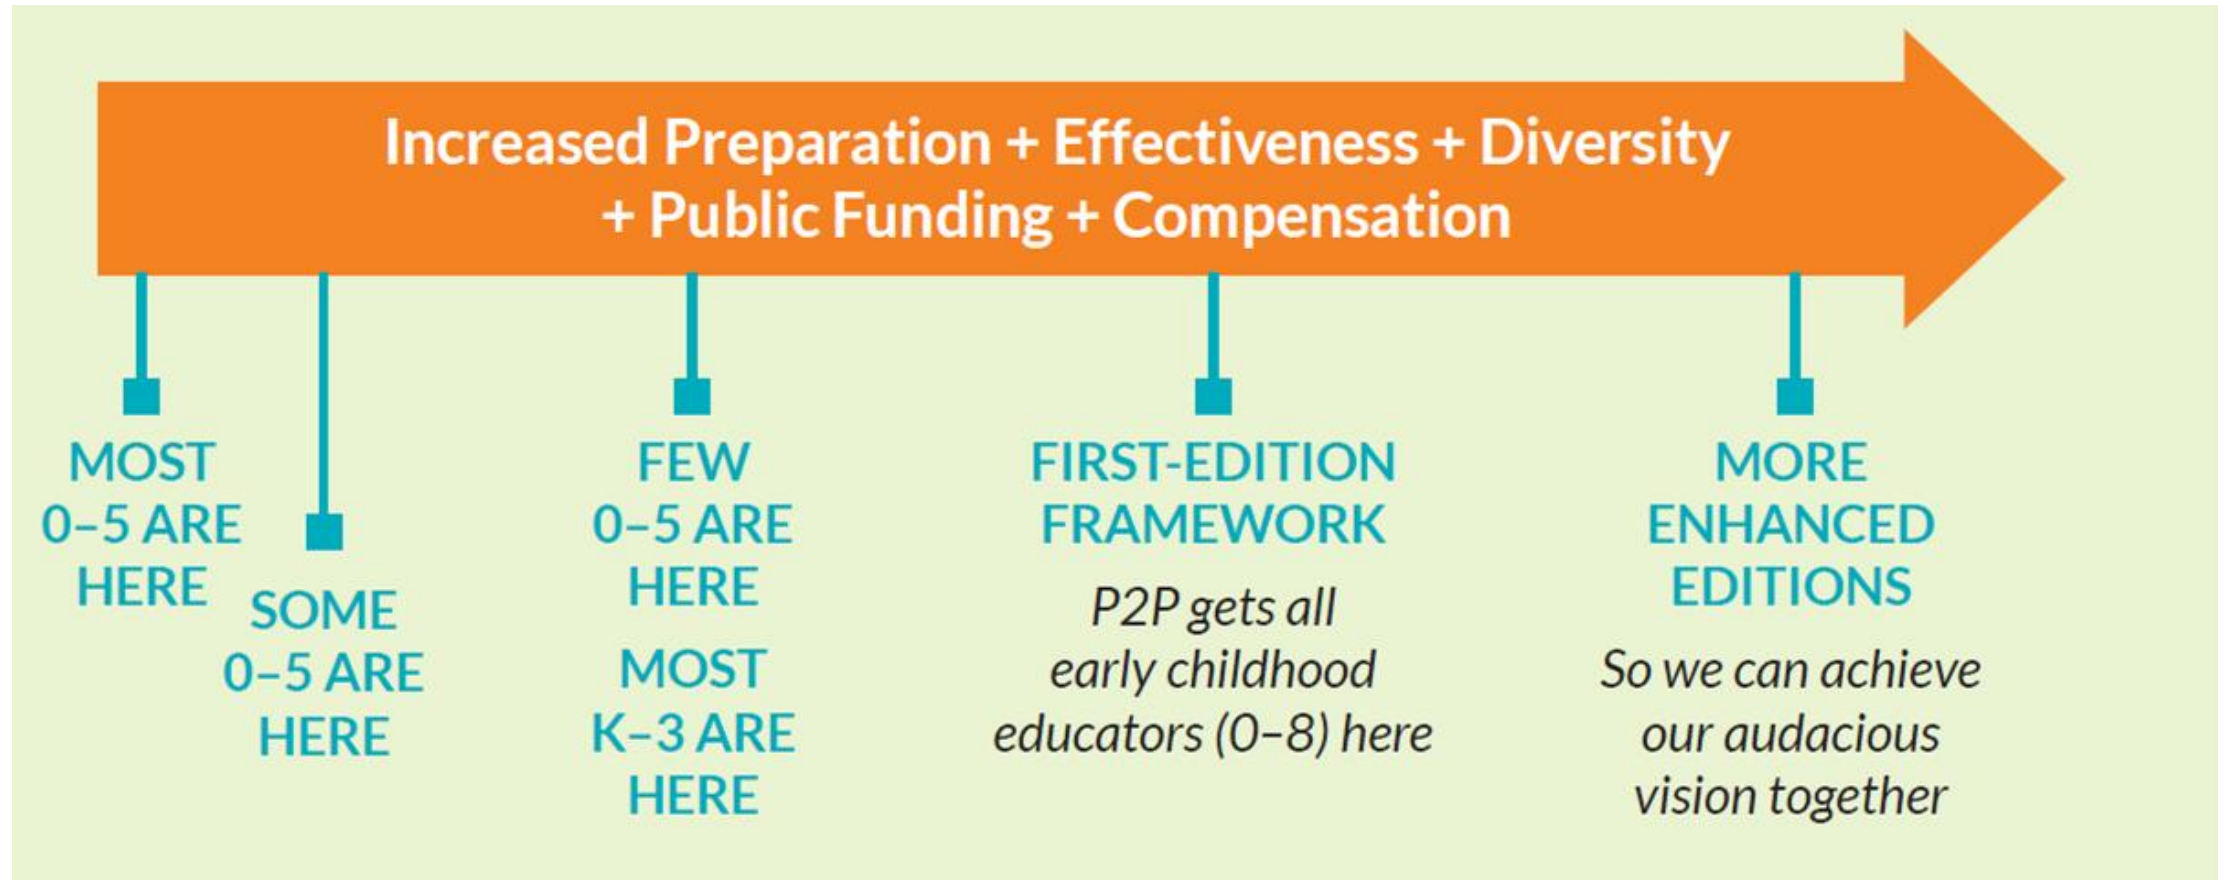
Increased Preparation + Effectiveness + Diversity + Public Funding + Compensation

MOST 0–5 ARE HERE

SOME 0–5 ARE HERE

FEW 0–5 ARE HERE

MOST K–3 ARE HERE

FIRST-EDITION FRAMEWORK

*P2P gets all early childhood educators (0–8) here*

MORE ENHANCED EDITIONS

*So we can achieve our audacious vision together*